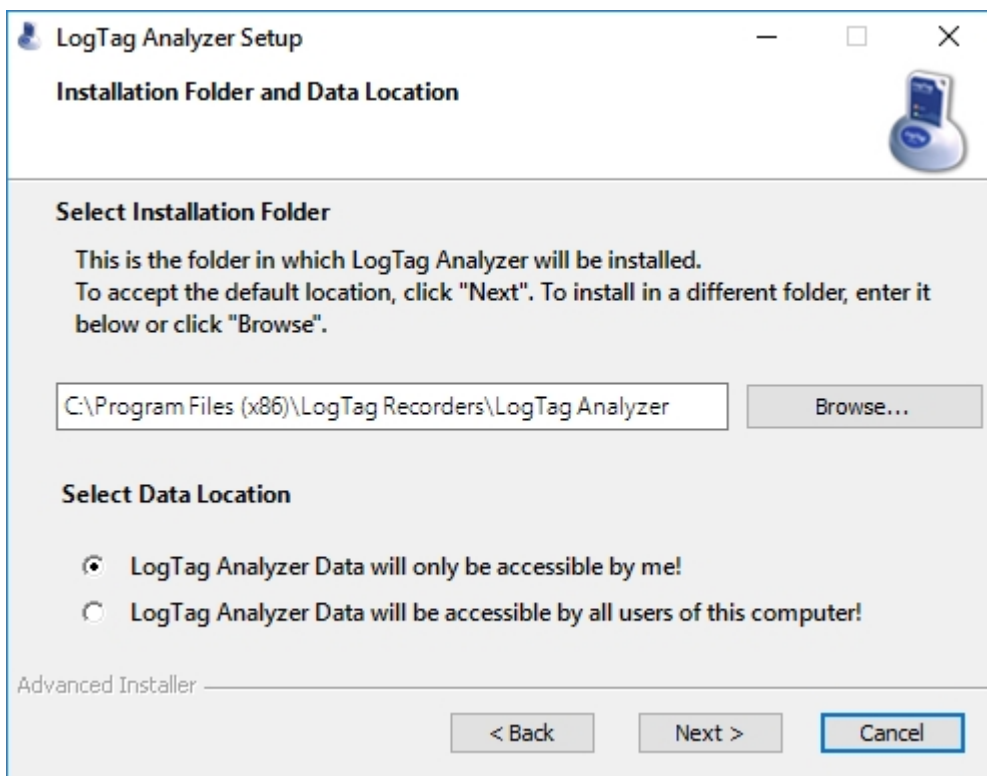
LogTag Analyzer Setup

Installation Folder and Data Location

Select Installation Folder

This is the folder in which LogTag Analyzer will be installed.
To accept the default location, click "Next". To install in a different folder, enter it below or click "Browse".

C:\Program Files (x86)\LogTag Recorders\LogTag Analyzer

Browse...

Select Data Location

LogTag Analyzer Data will only be accessible by me!

LogTag Analyzer Data will be accessible by all users of this computer!

Advanced Installer

< Back

Next >

Cancel